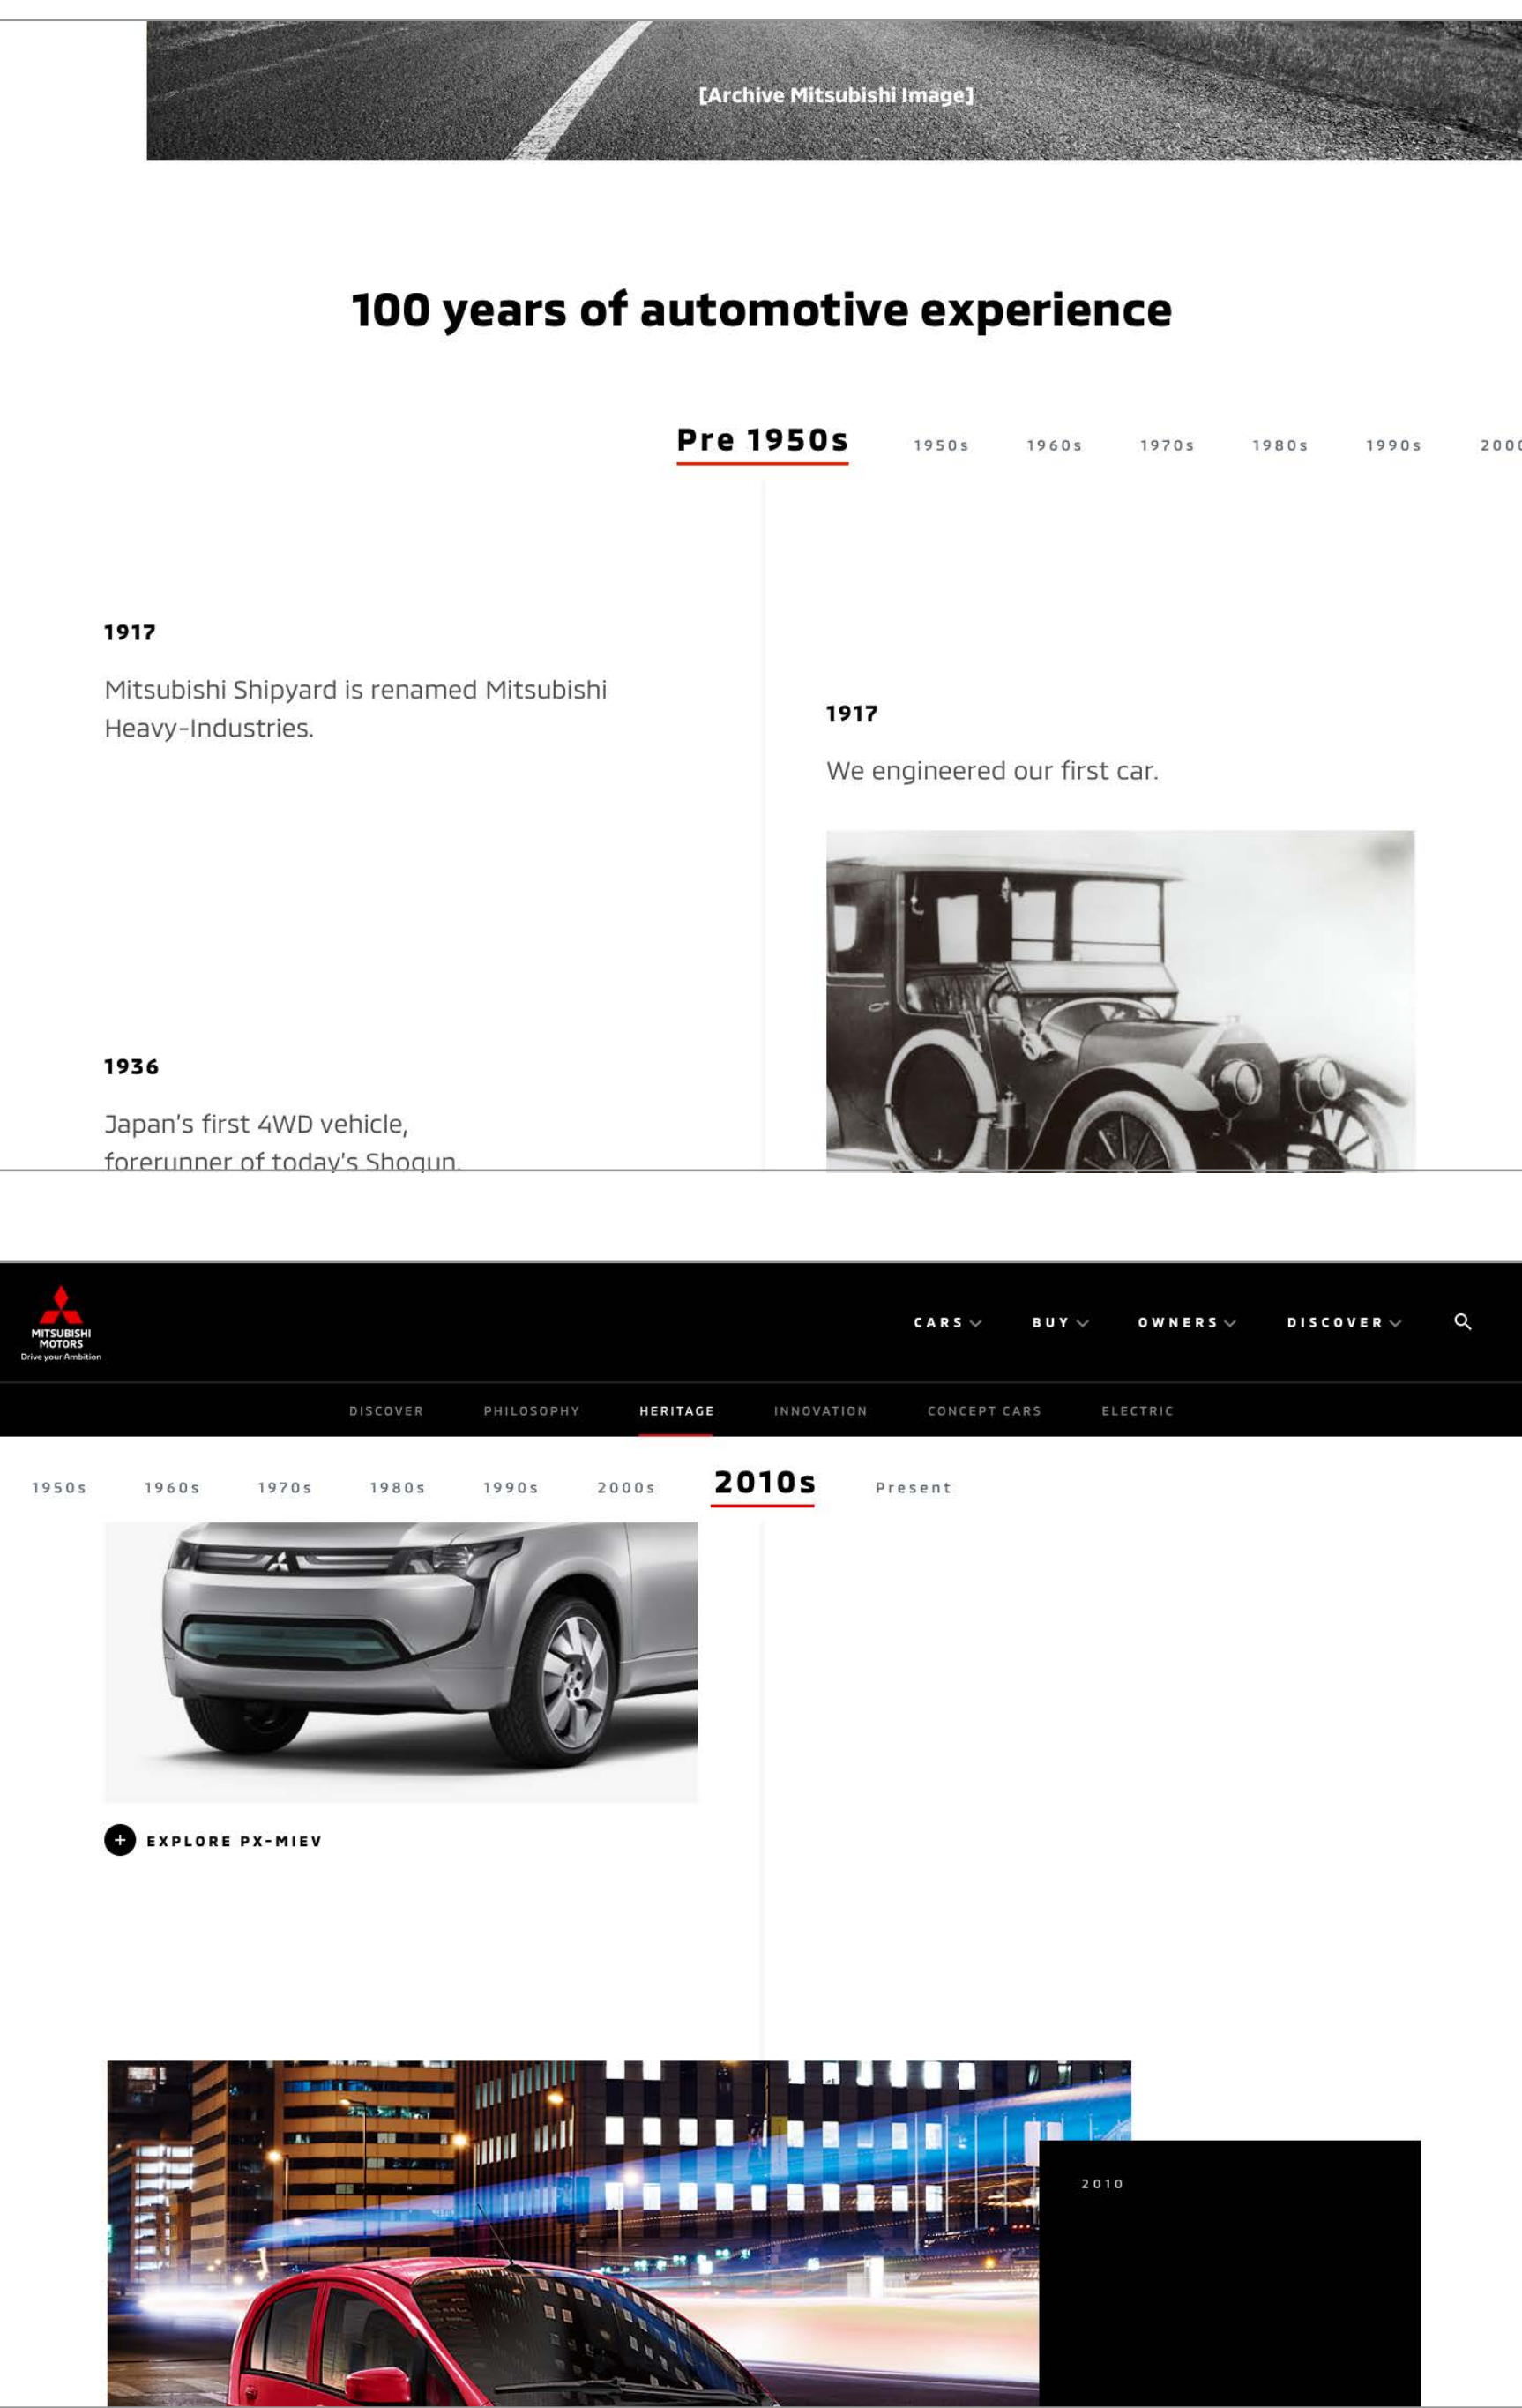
[Archive Mitsubishi Image]

100 years of automotive experience

Pre 1950s 1950s 1960s 1970s 1980s 1990s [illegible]

1917

Mitsubishi Shipyard is renamed Mitsubishi Heavy-Industries.

1917

We engineered our first car.

1936

Japan's first 4WD vehicle, forerunner of today's Shogun.

MITSUBISHI MOTORS
Drive your Ambition

CARS BUY OWNERS DISCOVER

DISCOVER PHILOSOPHY HERITAGE INNOVATION CONCEPT CARS ELECTRIC

1950s 1960s 1970s 1980s 1990s 2000s 2010s Present

+ EXPLORE PX-MIEV

2010